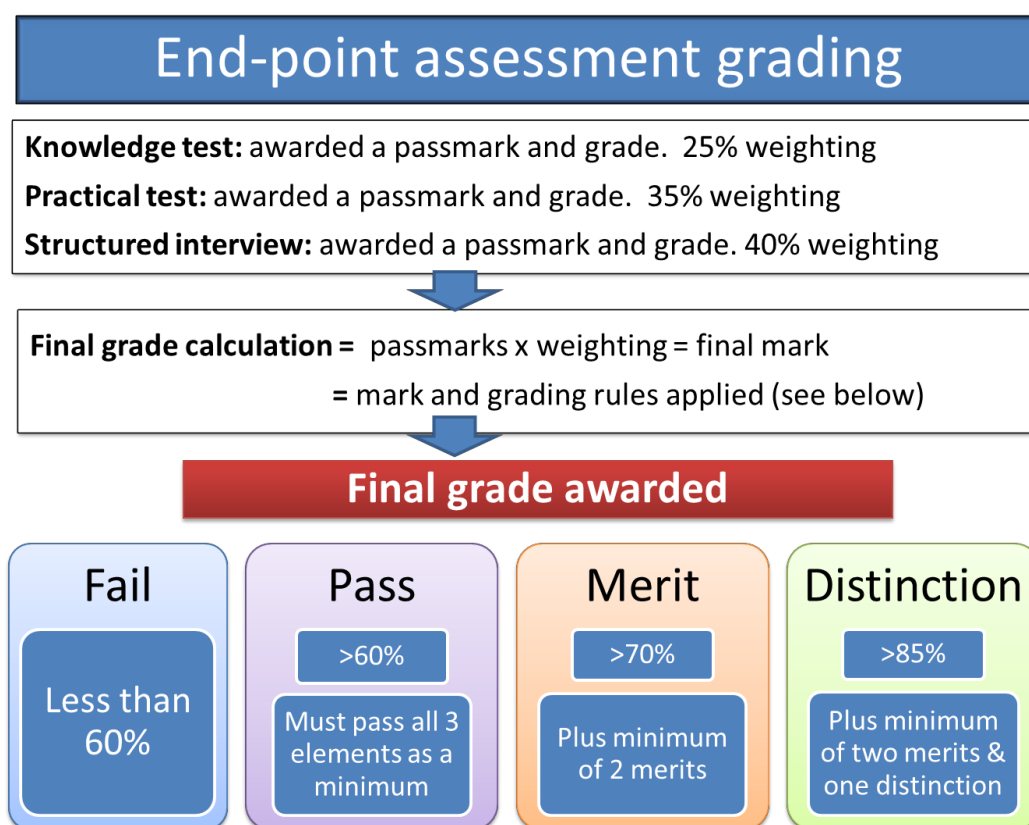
End-point assessment grading

**Knowledge test:** awarded a passmark and grade. 25% weighting

**Practical test:** awarded a passmark and grade. 35% weighting

**Structured interview:** awarded a passmark and grade. 40% weighting

**Final grade calculation =** passmarks x weighting = final mark
= mark and grading rules applied (see below)

**Final grade awarded**

Fail

Less than 60%

Pass

>60%

Must pass all 3 elements as a minimum

Merit

>70%

Plus minimum of 2 merits

Distinction

>85%

Plus minimum of two merits & one distinction